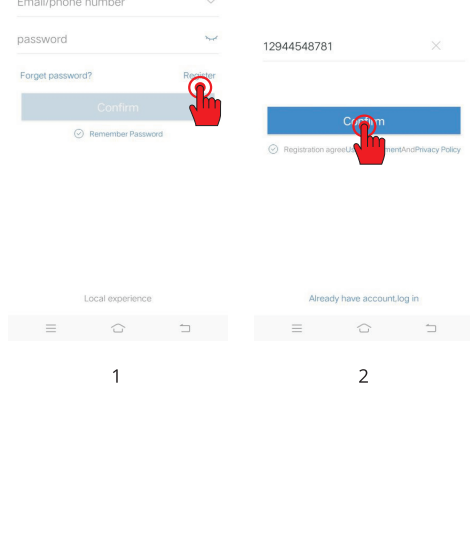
Email/phone number

password

Forget password?

Register

Confirm

Remember Password

Local experience

1

12944548781

Confirm

Registration agreeU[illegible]mentAndPrivacy Policy

Already have account,log in

2